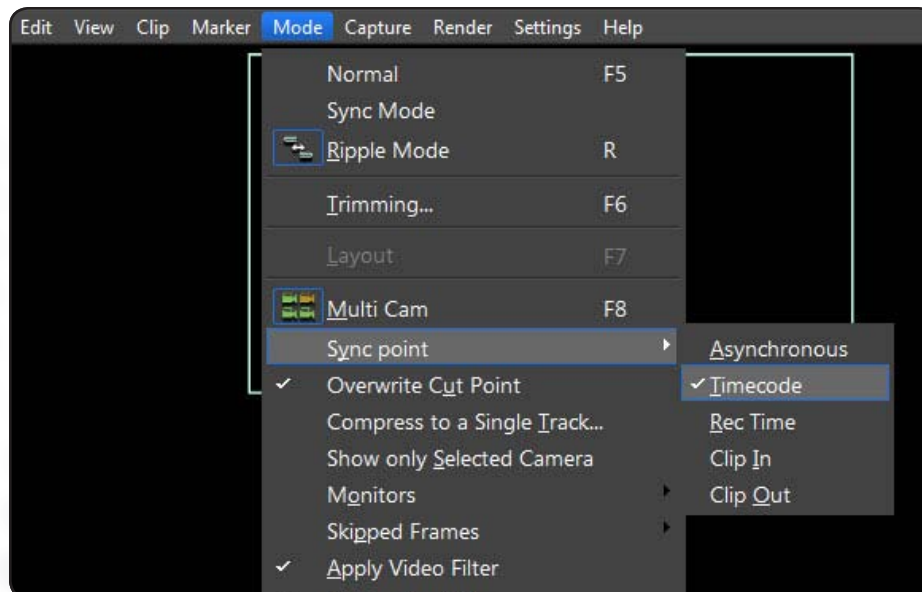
Edit View Clip Marker Mode Capture Render Settings Help

Normal F5
Sync Mode
Ripple Mode R
Trimming... F6
Layout F7
Multi Cam F8
Sync point
✓ Overwrite Cut Point
Compress to a Single Track...
Show only Selected Camera
Monitors
Skipped Frames
✓ Apply Video Filter

Asynchronous
✓ Timecode
Rec Time
Clip In
Clip Out